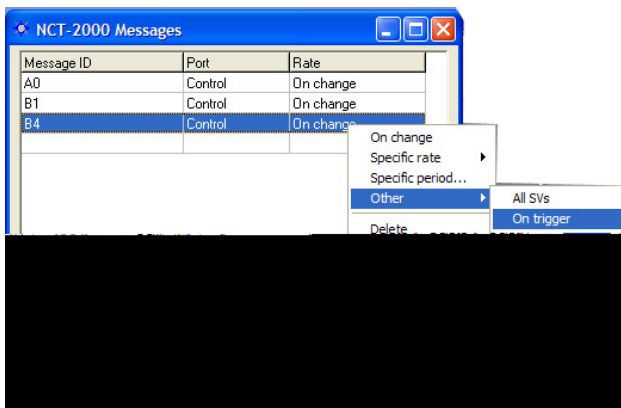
NCT-2000 Messages

| Message ID | Port | Rate |
|---|---|---|
| A0 | Control | On change |
| B1 | Control | On change |
| B4 | Control | On change |

On change
Specific rate
Specific period...
Other
Delete

All SVs
On trigger